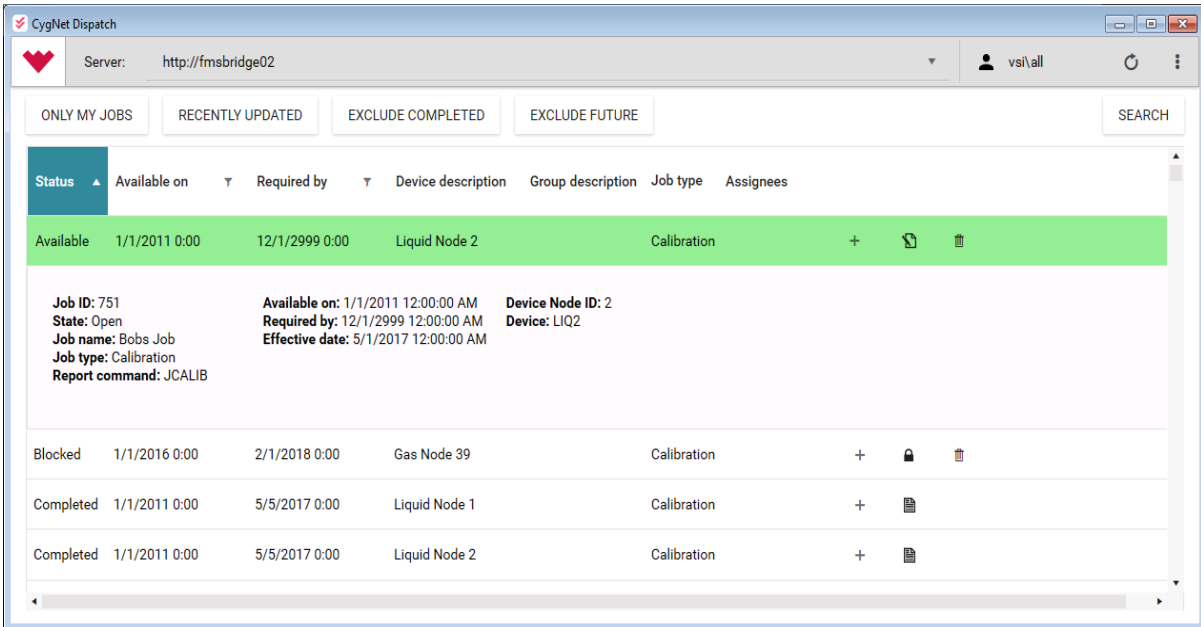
CygNet Dispatch

Server: http://fmsbridge02

vsi\all

ONLY MY JOBS RECENTLY UPDATED EXCLUDE COMPLETED EXCLUDE FUTURE SEARCH

| Status | Available on | Required by | Device description | Group description | Job type | Assignees |
|---|---|---|---|---|---|---|
| Available | 1/1/2011 0:00 | 12/1/2999 0:00 | Liquid Node 2 | | Calibration | |

**Job ID:** 751
**State:** Open
**Job name:** Bobs Job
**Job type:** Calibration
**Report command:** JCALIB

**Available on:** 1/1/2011 12:00:00 AM
**Required by:** 12/1/2999 12:00:00 AM
**Effective date:** 5/1/2017 12:00:00 AM

**Device Node ID:** 2
**Device:** LIQ2

| Status | Available on | Required by | Device description | Group description | Job type | Assignees |
|---|---|---|---|---|---|---|
| Blocked | 1/1/2016 0:00 | 2/1/2018 0:00 | Gas Node 39 | | Calibration | |
| Completed | 1/1/2011 0:00 | 5/5/2017 0:00 | Liquid Node 1 | | Calibration | |
| Completed | 1/1/2011 0:00 | 5/5/2017 0:00 | Liquid Node 2 | | Calibration | |